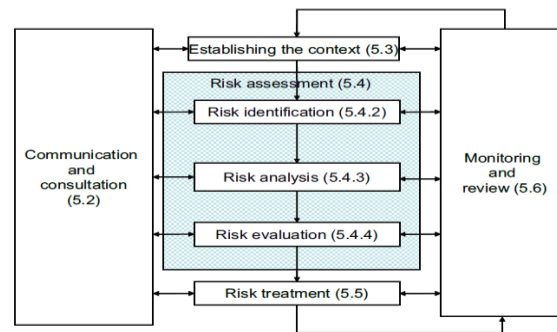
Communication and consultation (5.2)

Establishing the context (5.3)

Risk assessment (5.4)

Risk identification (5.4.2)

Risk analysis (5.4.3)

Risk evaluation (5.4.4)

Risk treatment (5.5)

Monitoring and review (5.6)